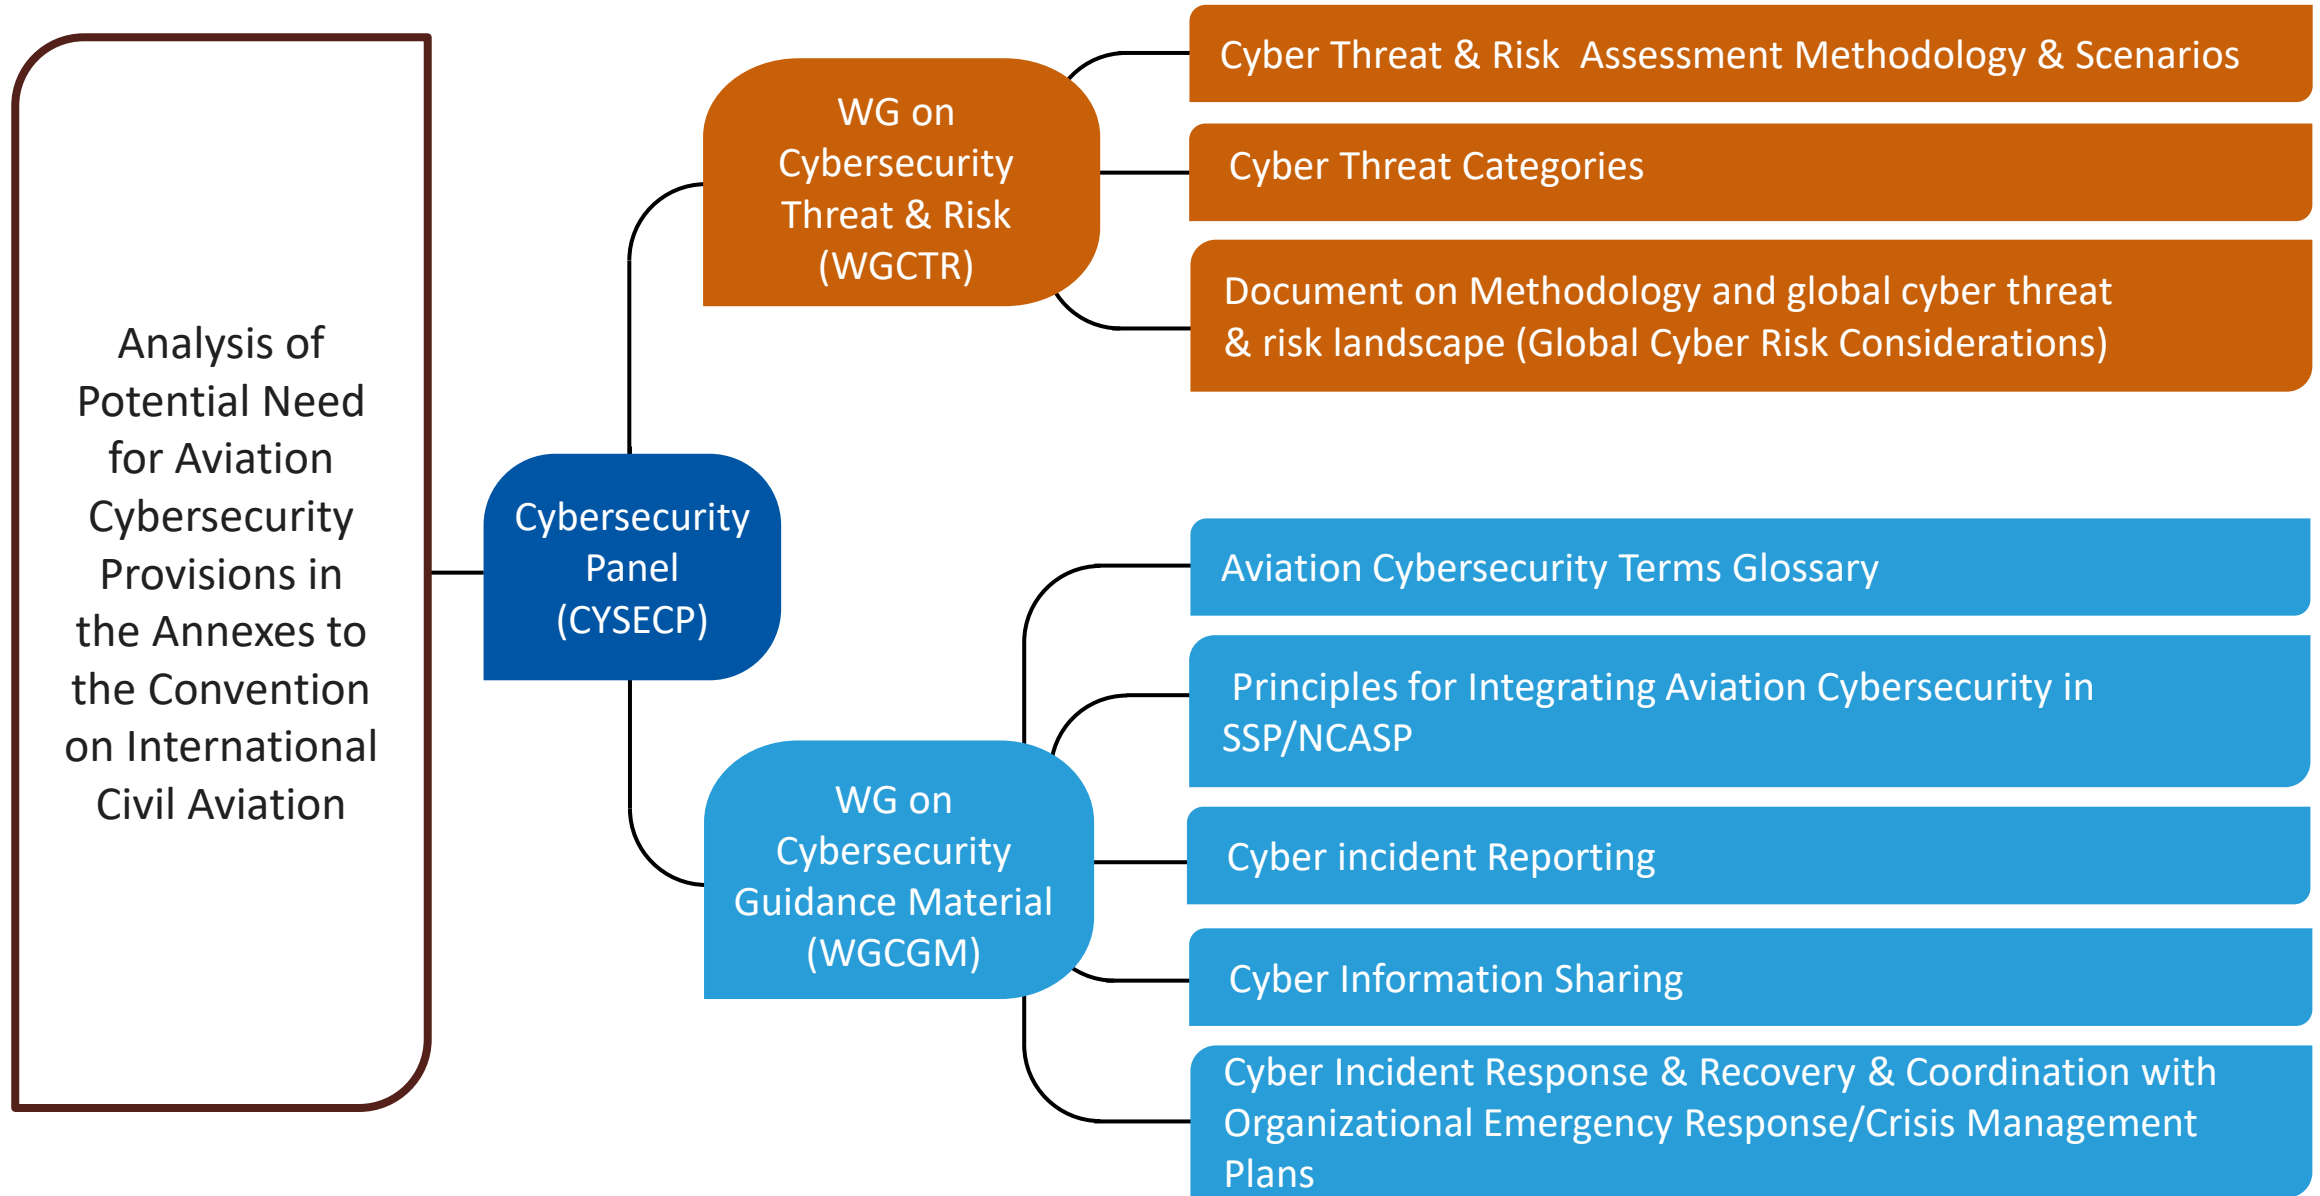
Analysis of Potential Need for Aviation Cybersecurity Provisions in the Annexes to the Convention on International Civil Aviation

Cybersecurity Panel (CYSECP)

WG on Cybersecurity Threat & Risk (WGCTR)

Cyber Threat & Risk Assessment Methodology & Scenarios

Cyber Threat Categories

Document on Methodology and global cyber threat & risk landscape (Global Cyber Risk Considerations)

WG on Cybersecurity Guidance Material (WGCGM)

Aviation Cybersecurity Terms Glossary

Principles for Integrating Aviation Cybersecurity in SSP/NCASP

Cyber incident Reporting

Cyber Information Sharing

Cyber Incident Response & Recovery & Coordination with Organizational Emergency Response/Crisis Management Plans